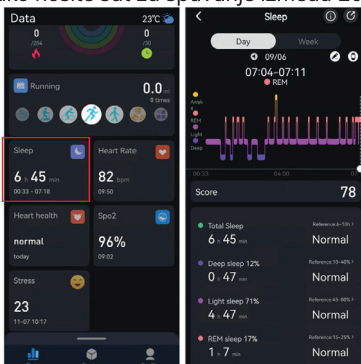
Data
23°C

0
/284

0
/20

Running
0.0 km
0 times

Sleep
6 h 45 min
00:33 - 07:18

Heart Rate
82 bpm
09:50

Heart health
normal
today

Spo2
96%
09:02

Stress
23
11-07 10:17

Sleep

Day
Week

09/06
07:04-07:11
REM

Awak
REM
Light
Deep

00:33
04:00
07:1

Score
78

Total Sleep
Reference 6~10h
6 h 45 min
Normal

Deep sleep 12%
Reference 10~40%
0 h 47 min
Normal

Light sleep 71%
Reference 45~80%
4 h 47 min
Normal

REM sleep 17%
Reference 15~25%
1 h 7 min
Normal